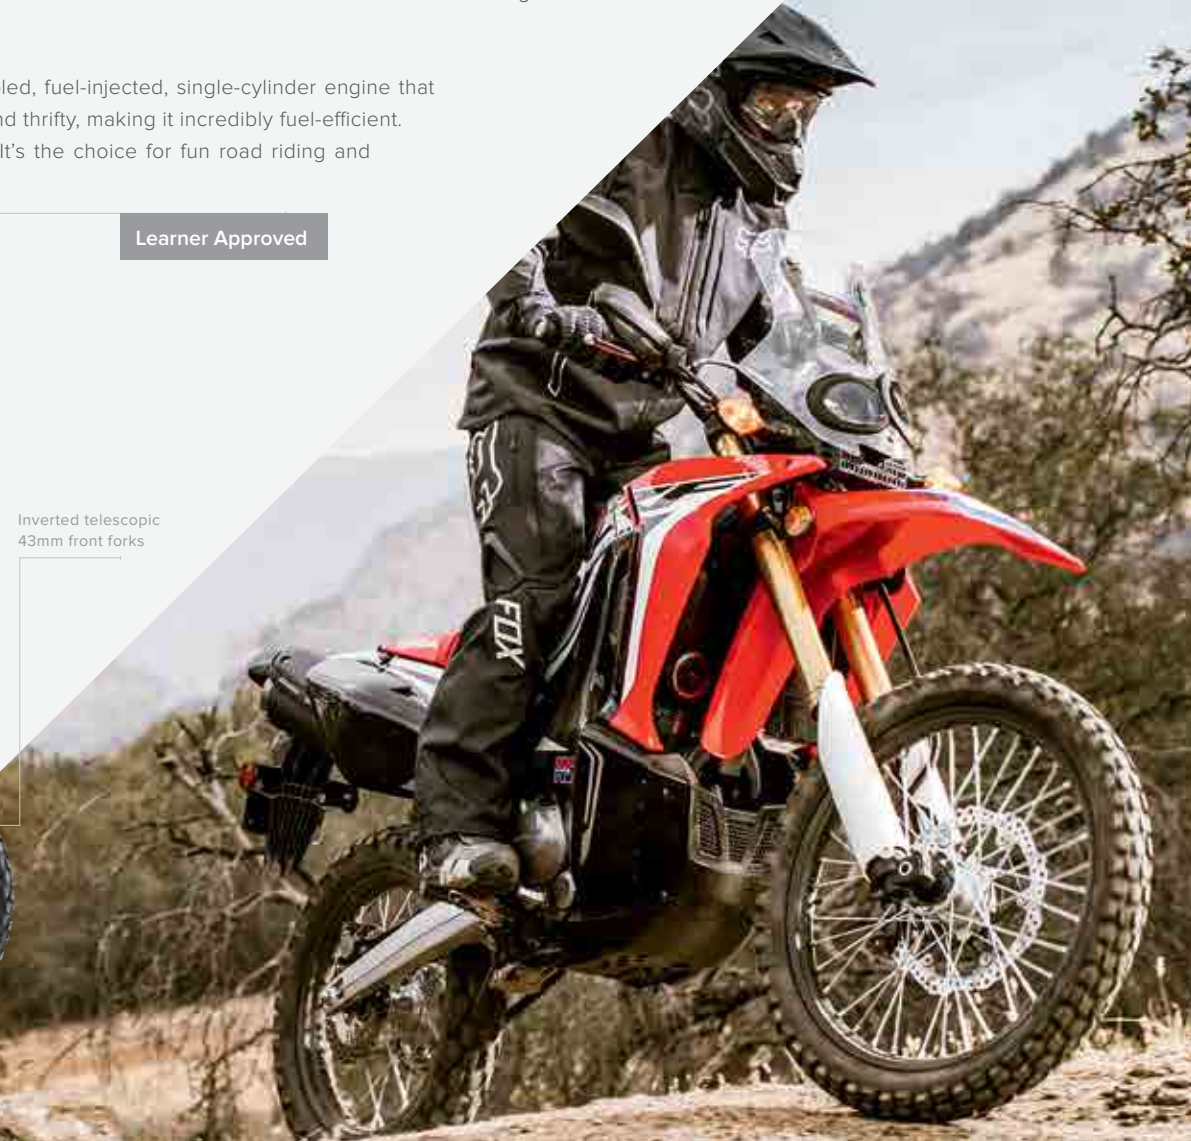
led, fuel-injected, single-cylinder engine that nd thrifty, making it incredibly fuel-efficient. It's the choice for fun road riding and

Learner Approved

Inverted telescopic 43mm front forks

FOX

FOX